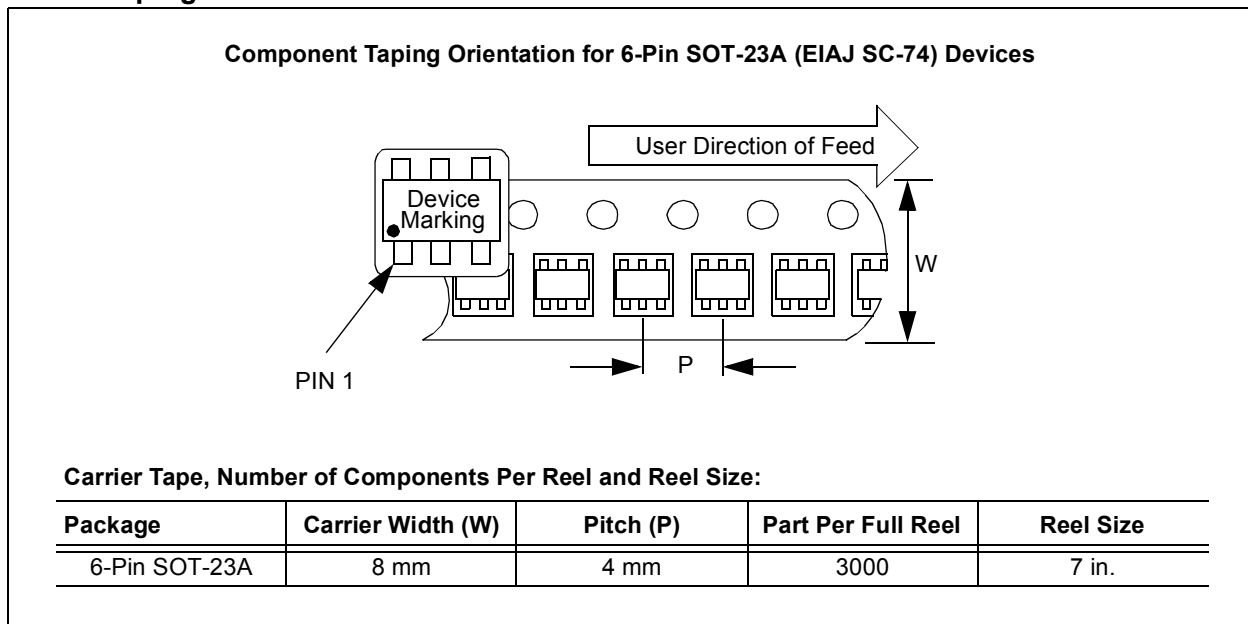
Component Taping Orientation for 6-Pin SOT-23A (EIAJ SC-74) Devices

User Direction of Feed

Device Marking

W

P

PIN 1

Carrier Tape, Number of Components Per Reel and Reel Size:

| Package | Carrier Width (W) | Pitch (P) | Part Per Full Reel | Reel Size |
|---|---|---|---|---|
| 6-Pin SOT-23A | 8 mm | 4 mm | 3000 | 7 in. |